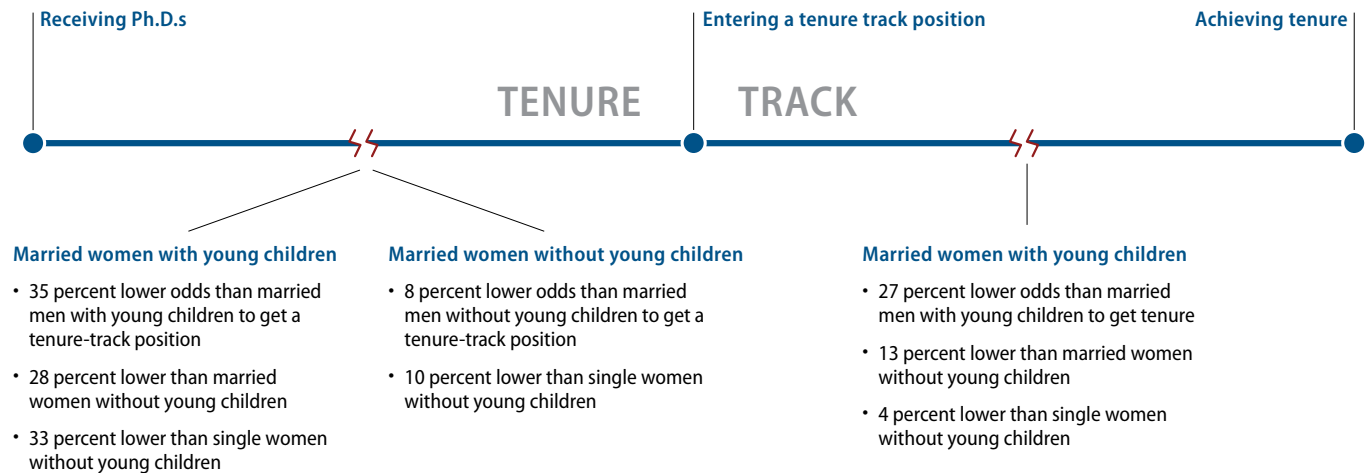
Receiving Ph.D.s

Entering a tenure track position

Achieving tenure

TENURE TRACK

Married women with young children

• 35 percent lower odds than married men with young children to get a tenure-track position

• 28 percent lower than married women without young children

• 33 percent lower than single women without young children

Married women without young children

• 8 percent lower odds than married men without young children to get a tenure-track position

• 10 percent lower than single women without young children

Married women with young children

• 27 percent lower odds than married men with young children to get tenure

• 13 percent lower than married women without young children

• 4 percent lower than single women without young children